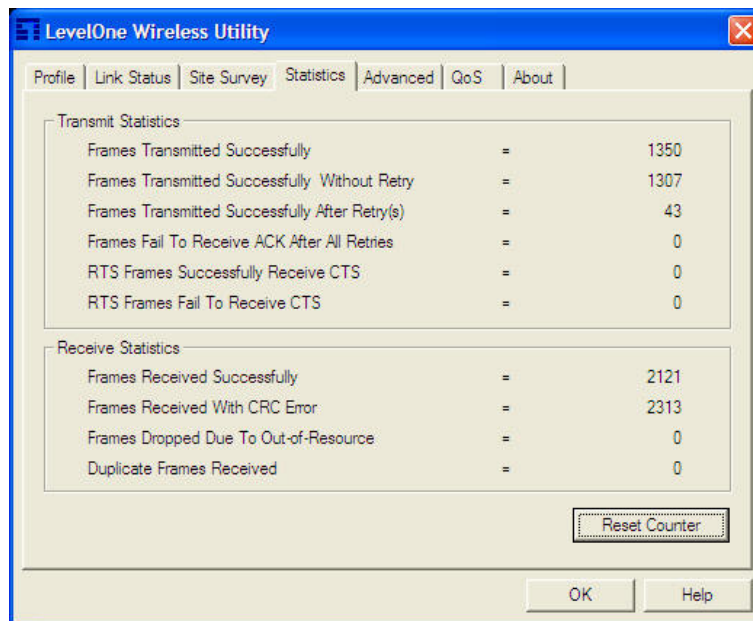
LevelOne Wireless Utility

Profile | Link Status | Site Survey | Statistics | Advanced | QoS | About

Transmit Statistics

| | | |
|---|---|---|
| Frames Transmitted Successfully | = | 1350 |
| Frames Transmitted Successfully Without Retry | = | 1307 |
| Frames Transmitted Successfully After Retry(s) | = | 43 |
| Frames Fail To Receive ACK After All Retries | = | 0 |
| RTS Frames Successfully Receive CTS | = | 0 |
| RTS Frames Fail To Receive CTS | = | 0 |

Receive Statistics

| | | |
|---|---|---|
| Frames Received Successfully | = | 2121 |
| Frames Received With CRC Error | = | 2313 |
| Frames Dropped Due To Out-of-Resource | = | 0 |
| Duplicate Frames Received | = | 0 |

Reset Counter

OK Help